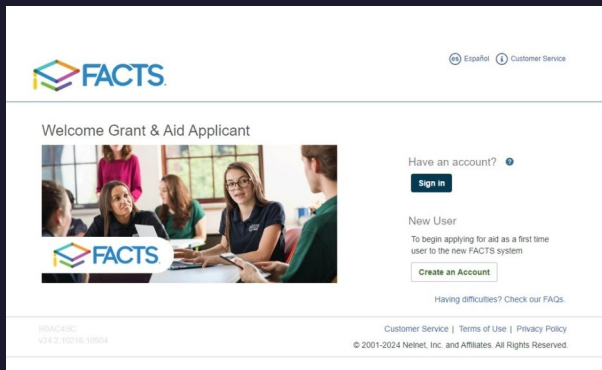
FACTS.

Español Customer Service

Welcome Grant & Aid Applicant

FACTS

Have an account?

Sign in

New User

To begin applying for aid as a first time user to the new FACTS system

Create an Account

Having difficulties? Check our FAQs.

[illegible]
v24.2.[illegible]

Customer Service | Terms of Use | Privacy Policy

© 2001-2024 Nelnet, Inc. and Affiliates. All Rights Reserved.